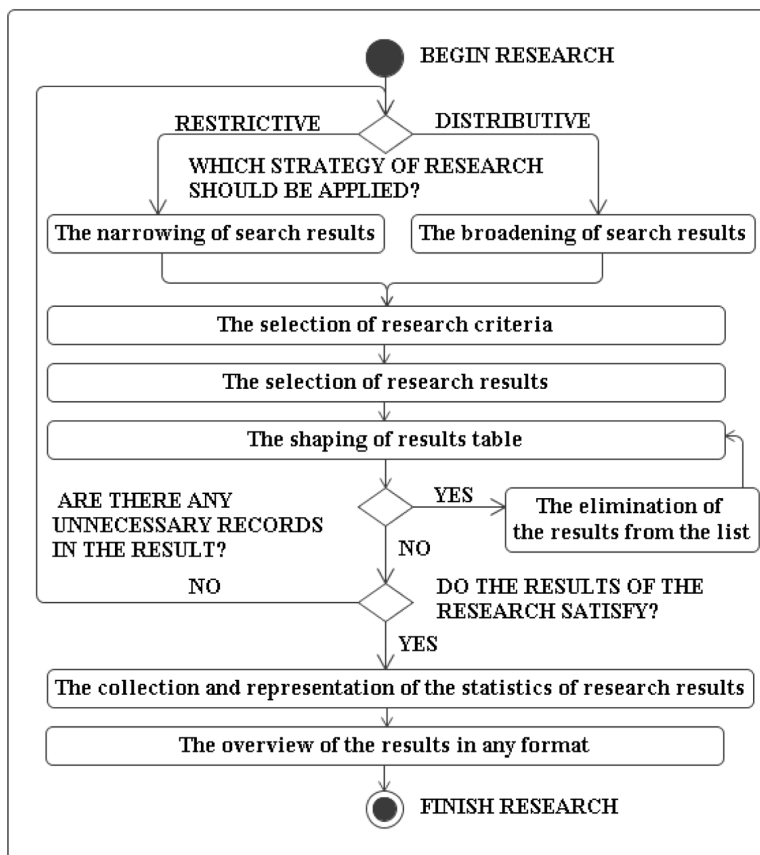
BEGIN RESEARCH

RESTRICTIVE

DISTRIBUTIVE

WHICH STRATEGY OF RESEARCH SHOULD BE APPLIED?

The narrowing of search results

The broadening of search results

The selection of research criteria

The selection of research results

The shaping of results table

ARE THERE ANY UNNECESSARY RECORDS IN THE RESULT?

YES

The elimination of the results from the list

NO

NO

DO THE RESULTS OF THE RESEARCH SATISFY?

YES

The collection and representation of the statistics of research results

The overview of the results in any format

FINISH RESEARCH